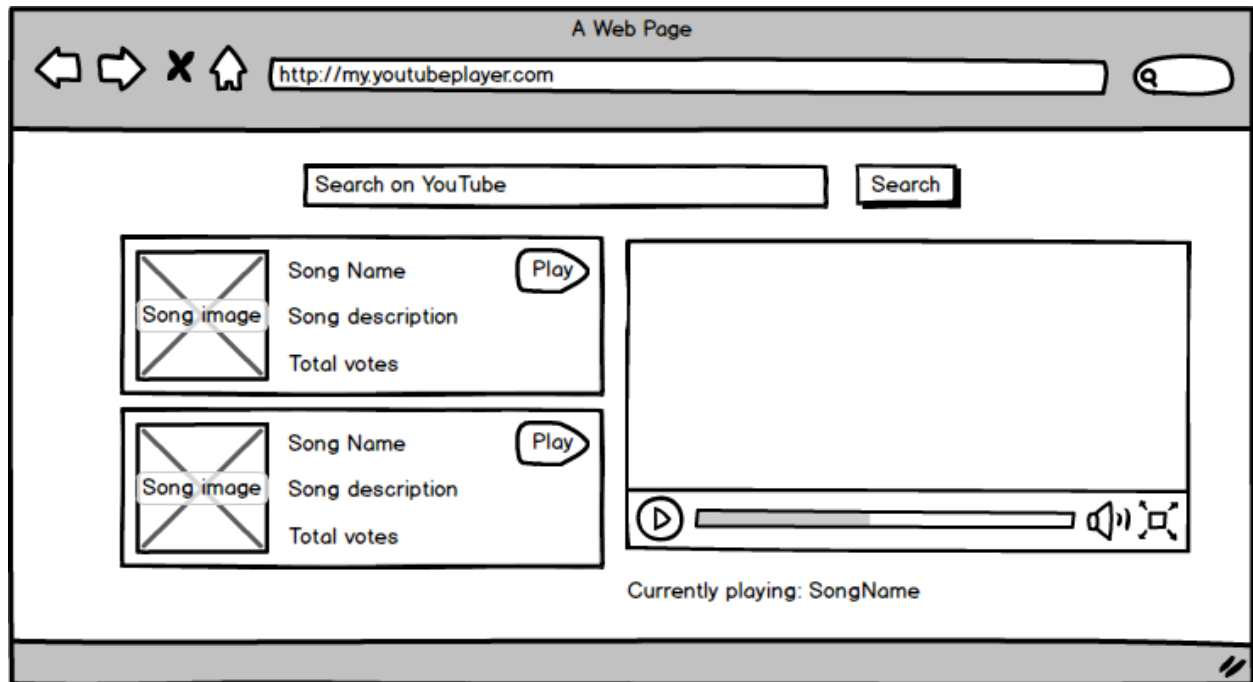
A Web Page

http://my.youtubeplayer.com

Search on YouTube

Search

Song image

Song Name

Play

Song description

Total votes

Song image

Song Name

Play

Song description

Total votes

Currently playing: SongName